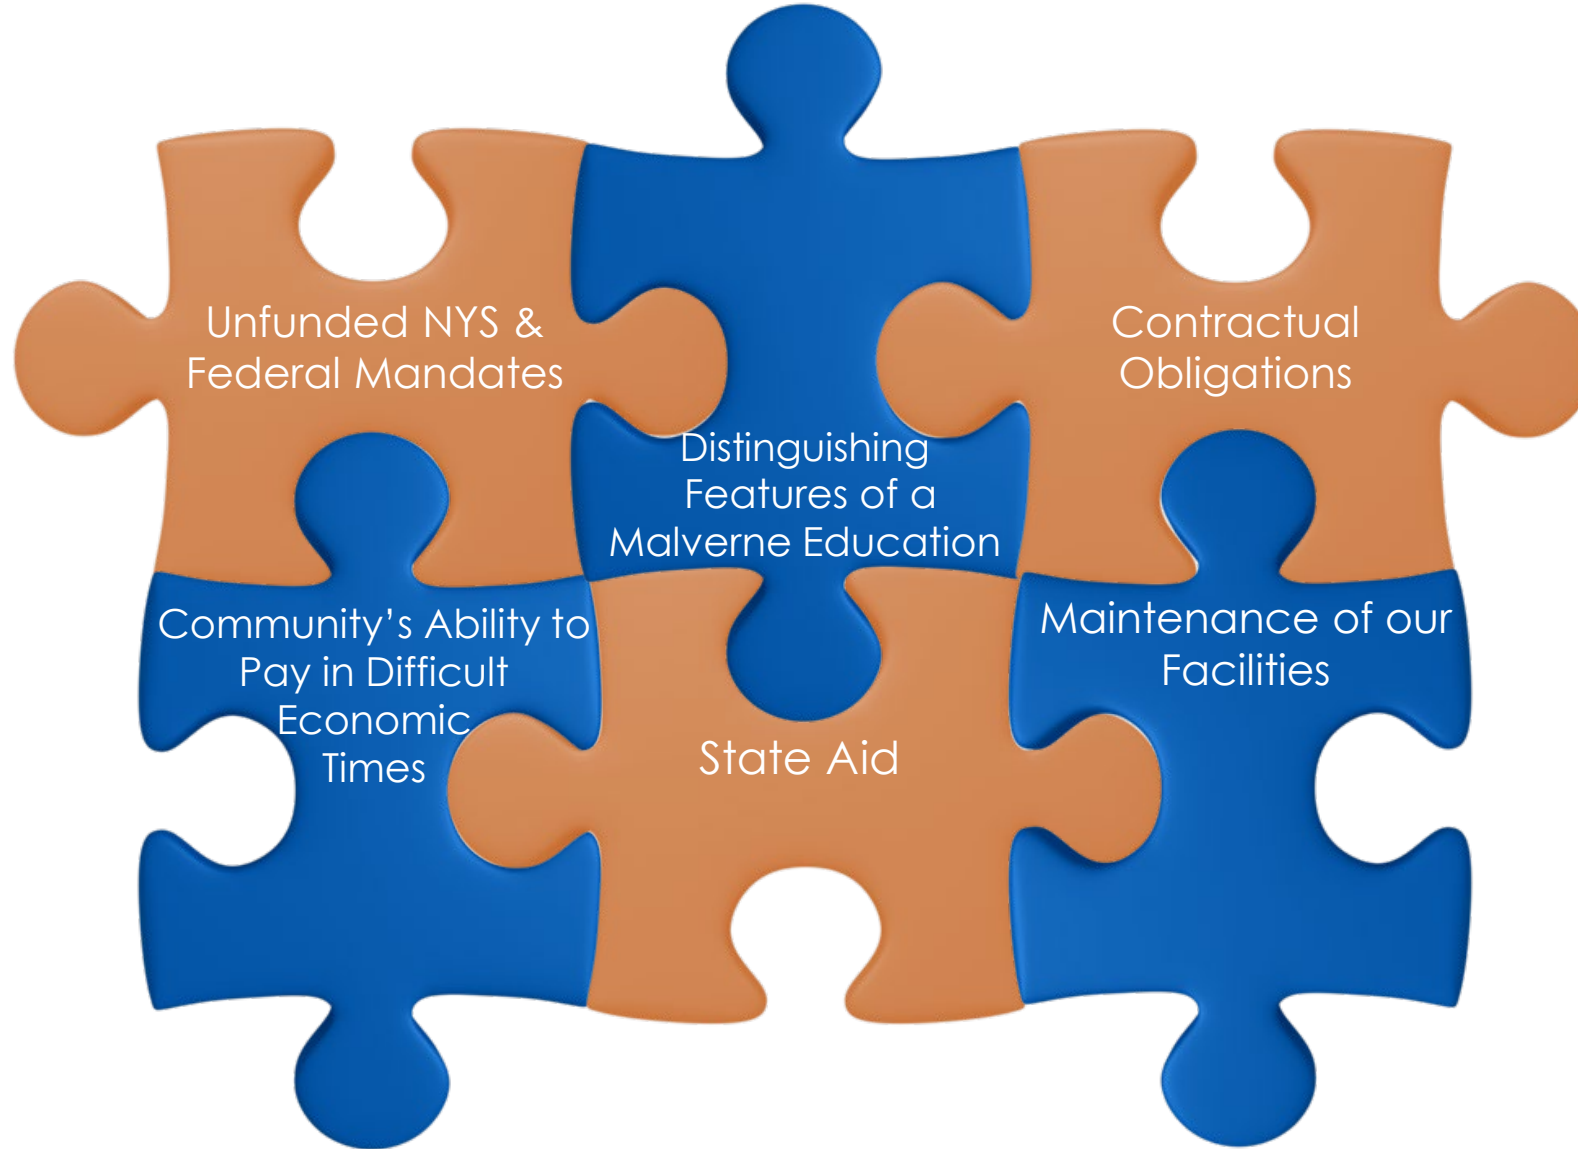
Unfunded NYS & Federal Mandates

Distinguishing Features of a Malverne Education

Contractual Obligations

Community’s Ability to Pay in Difficult Economic Times

State Aid

Maintenance of our Facilities